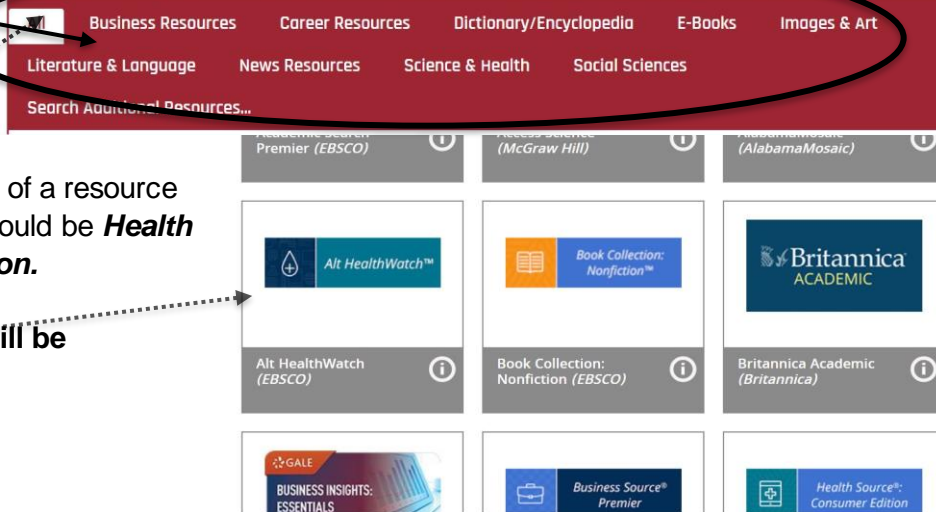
Business Resources Career Resources Dictionary/Encyclopedia E-Books Images & Art

Literature & Language News Resources Science & Health Social Sciences

Search Additional Resources...

Academic Search Premier (EBSCO)

Access Science (McGraw Hill)

AlabamaMosaic (AlabamaMosaic)

of a resource
ould be ***Health***
***on.***

**ill be**

Alt HealthWatch™

Alt HealthWatch (EBSCO)

Book Collection: Nonfiction™

Book Collection: Nonfiction (EBSCO)

Britannica ACADEMIC

Britannica Academic (Britannica)

GALE

BUSINESS INSIGHTS: ESSENTIALS

Business Source® Premier

Health Source®: Consumer Edition